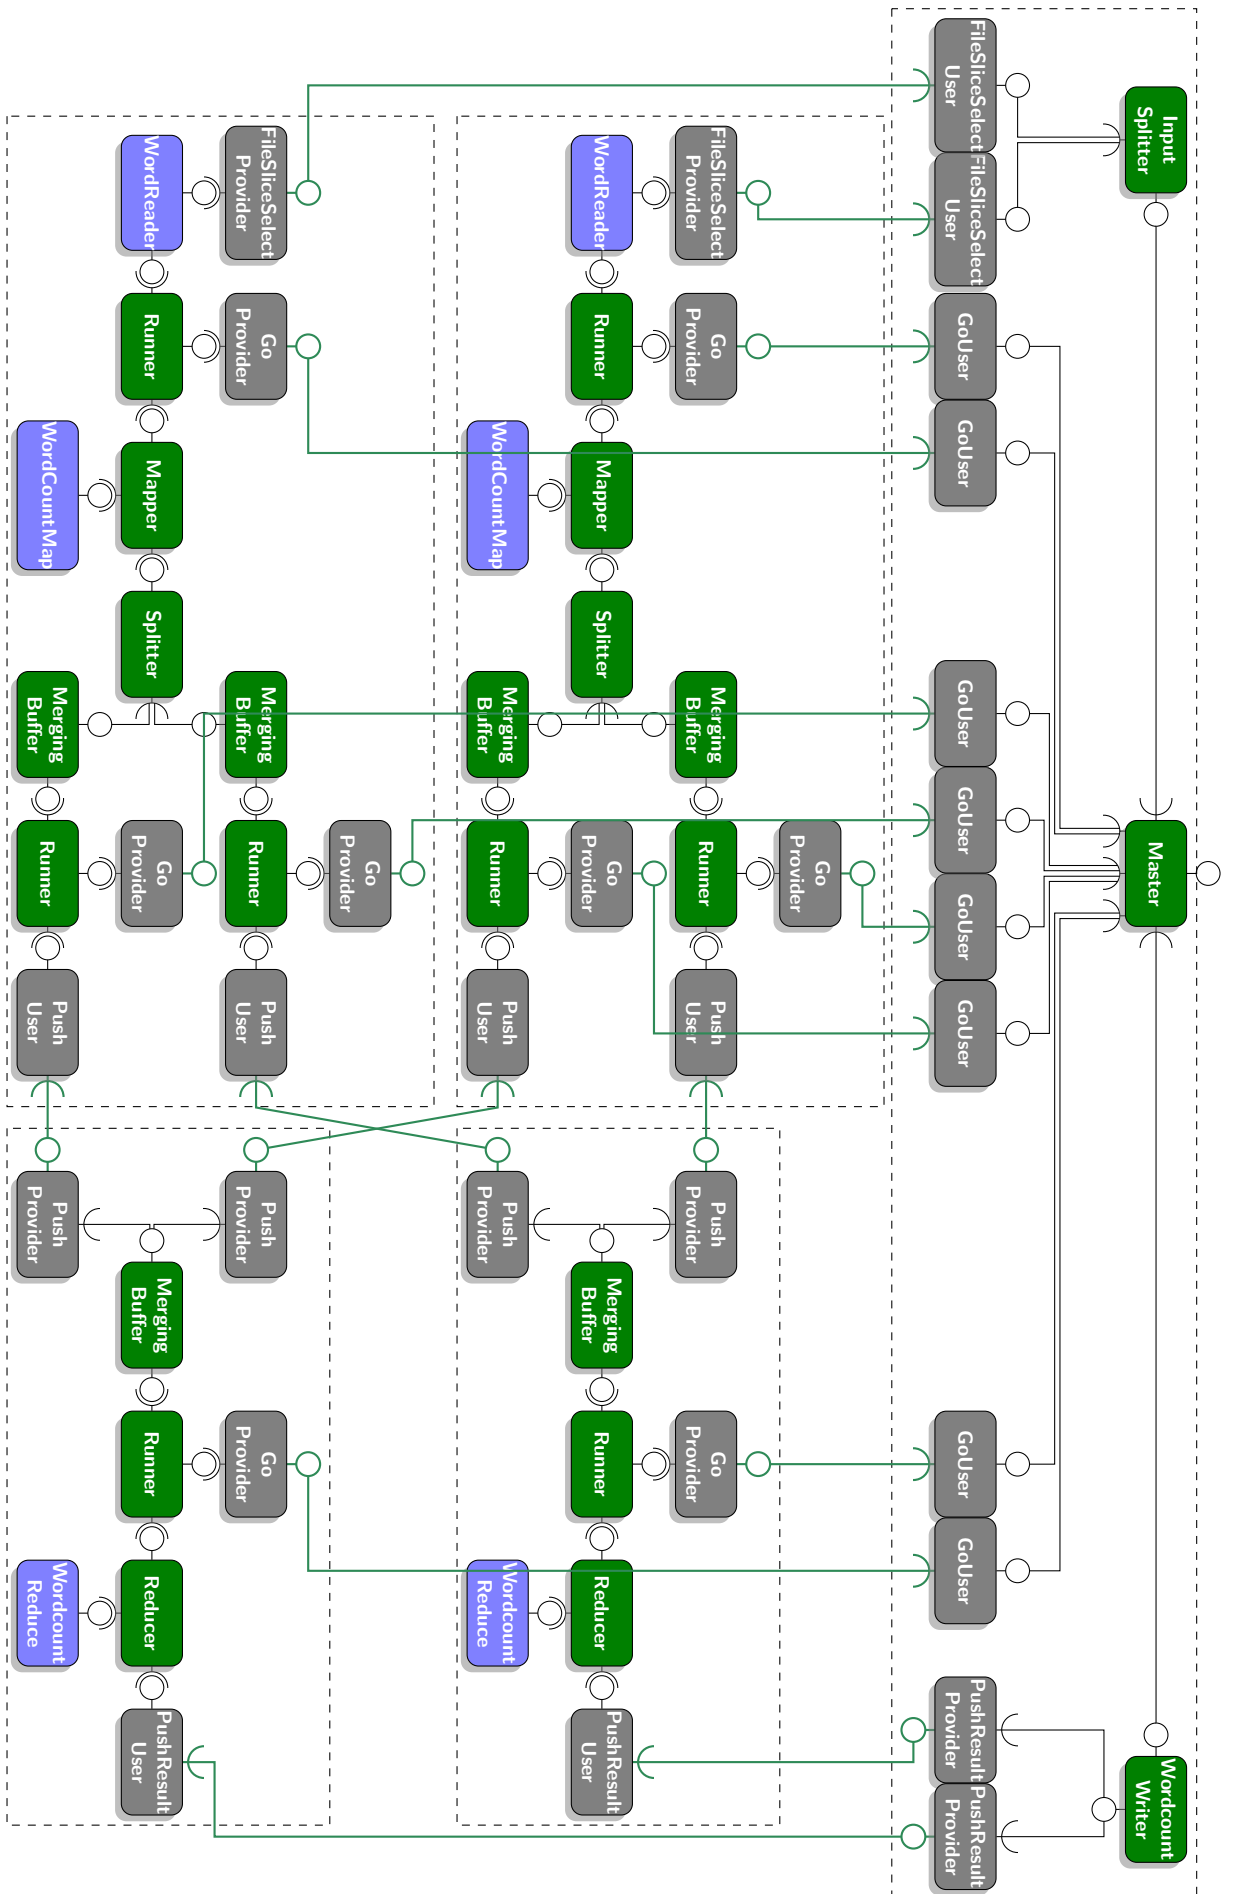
Input Splitter

FileSliceSelect User

FileSliceSelect User

GoUser

GoUser

FileSliceSelect Provider

WordReader

Runner

Go Provider

WordCountMap

Mapper

Splitter

Merging Buffer

Merging Buffer

Runner

Go Provider

Runner

Go Provider

Push User

Push User

FileSliceSelect Provider

WordReader

Runner

Go Provider

WordCountMap

Mapper

Splitter

Merging Buffer

Merging Buffer

Runner

Go Provider

Runner

Go Provider

Push User

Push User

GoUser

GoUser

GoUser

GoUser

Master

Push Provider

Push Provider

Merging Buffer

Runner

Go Provider

Wordcount Reduce

Reducer

PushResult User

Push Provider

Push Provider

Merging Buffer

Runner

Go Provider

Wordcount Reduce

Reducer

PushResult User

GoUser

GoUser

PushResult Provider

PushResult Provider

Wordcount Writer